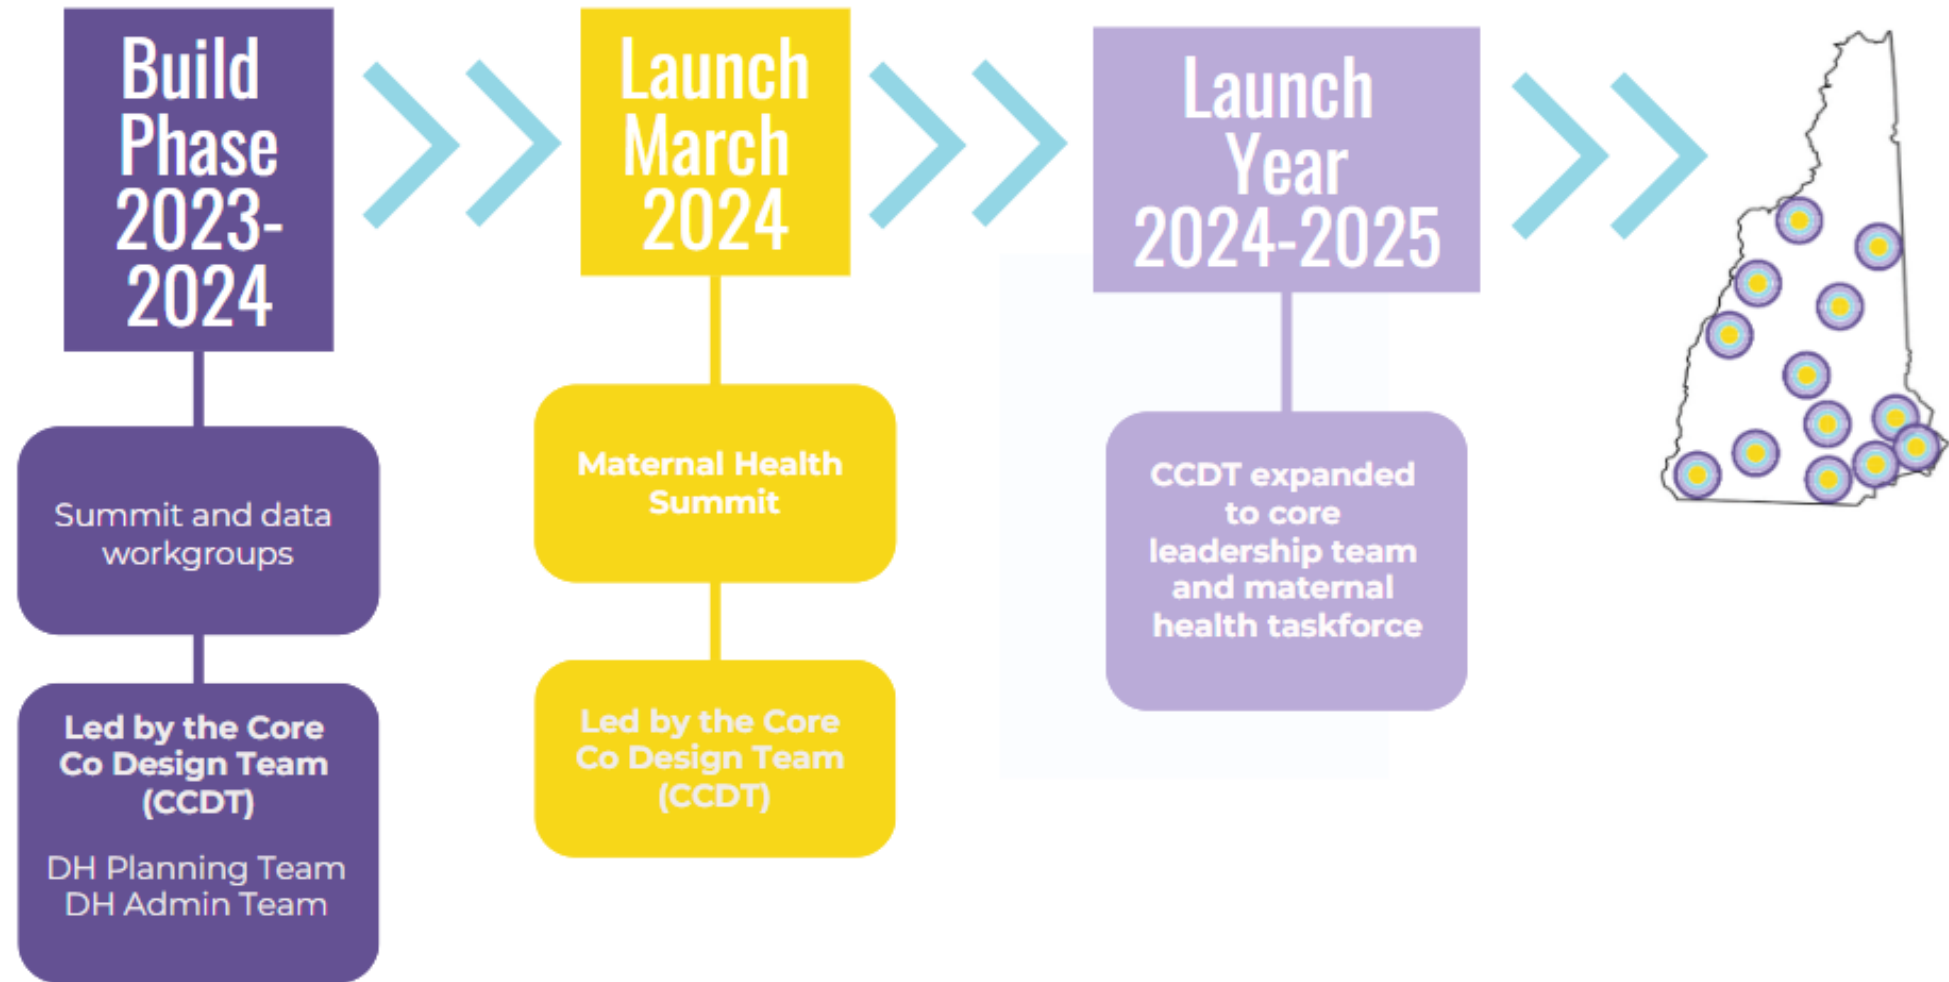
Build Phase 2023-2024

Summit and data workgroups

Led by the Core Co Design Team (CCDT)

DH Planning Team
DH Admin Team

Launch March 2024

Maternal Health Summit

Led by the Core Co Design Team (CCDT)

Launch Year 2024-2025

CCDT expanded to core leadership team and maternal health taskforce